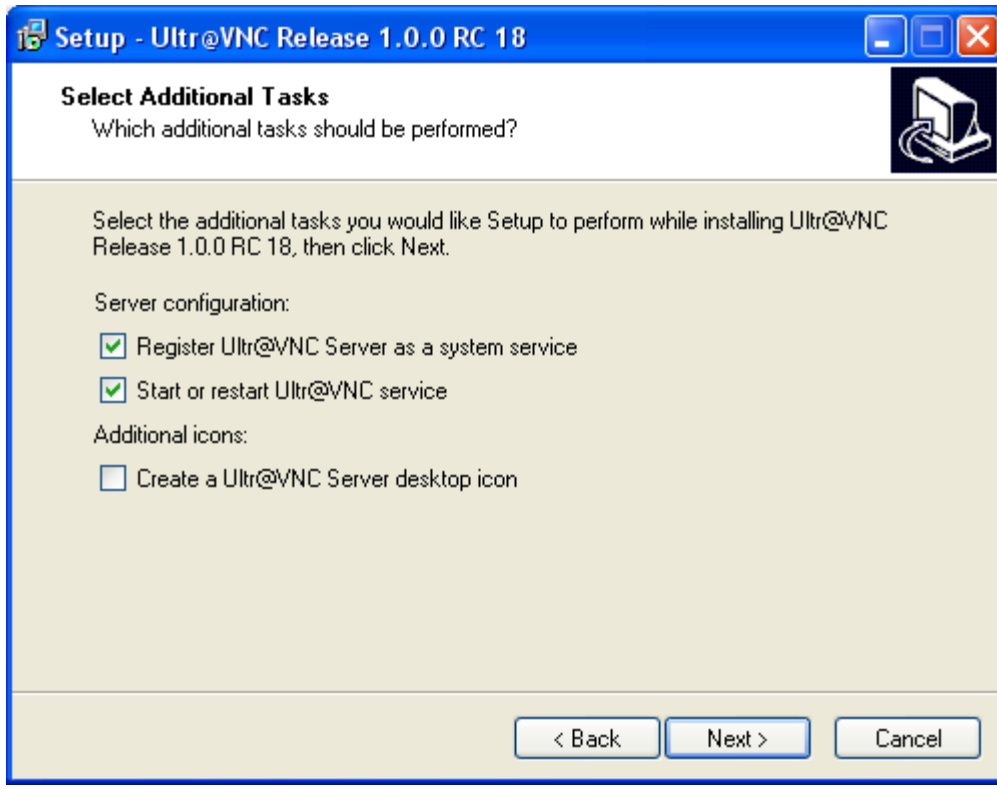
Setup - Ultr@VNC Release 1.0.0 RC 18

Select Additional Tasks
Which additional tasks should be performed?

Select the additional tasks you would like Setup to perform while installing Ultr@VNC Release 1.0.0 RC 18, then click Next.

Server configuration:

Register Ultr@VNC Server as a system service

Start or restart Ultr@VNC service

Additional icons:

Create a Ultr@VNC Server desktop icon

< Back
Next >
Cancel